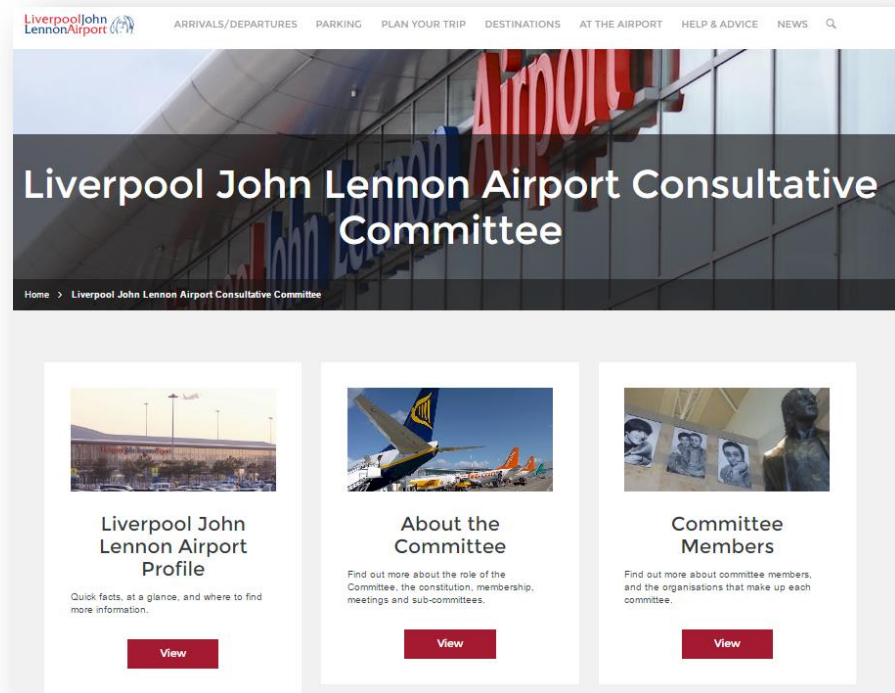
LiverpoolJohn LennonAirport

ARRIVALS/DEPARTURES PARKING PLAN YOUR TRIP DESTINATIONS AT THE AIRPORT HELP & ADVICE NEWS

Liverpool John Lennon Airport Consultative Committee

Home > Liverpool John Lennon Airport Consultative Committee

Liverpool John Lennon Airport Profile

Quick facts, at a glance, and where to find more information.

View

About the Committee

Find out more about the role of the Committee, the constitution, membership, meetings and sub-committees.

View

Committee Members

Find out more about committee members, and the organisations that make up each committee.

View